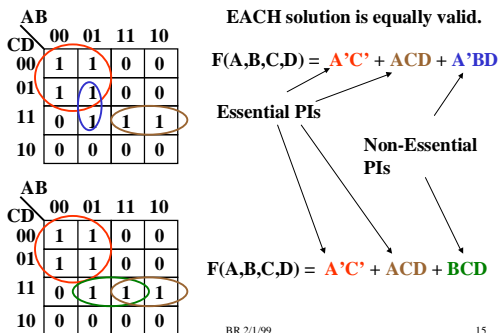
| CD \ AB | 00 | 01 | 11 | 10 |
|---|---|---|---|---|
| 00 | 1 | 1 | 0 | 0 |
| 01 | 1 | 1 | 0 | 0 |
| 11 | 0 | 1 | 1 | 1 |
| 10 | 0 | 0 | 0 | 0 |

EACH solution is equally valid.

F(A,B,C,D) = A'C' + ACD + A'BD

Essential PIs

Non-Essential PIs

| CD \ AB | 00 | 01 | 11 | 10 |
|---|---|---|---|---|
| 00 | 1 | 1 | 0 | 0 |
| 01 | 1 | 1 | 0 | 0 |
| 11 | 0 | 1 | 1 | 1 |
| 10 | 0 | 0 | 0 | 0 |

F(A,B,C,D) = A'C' + ACD + BCD

BR 2/1/99

15